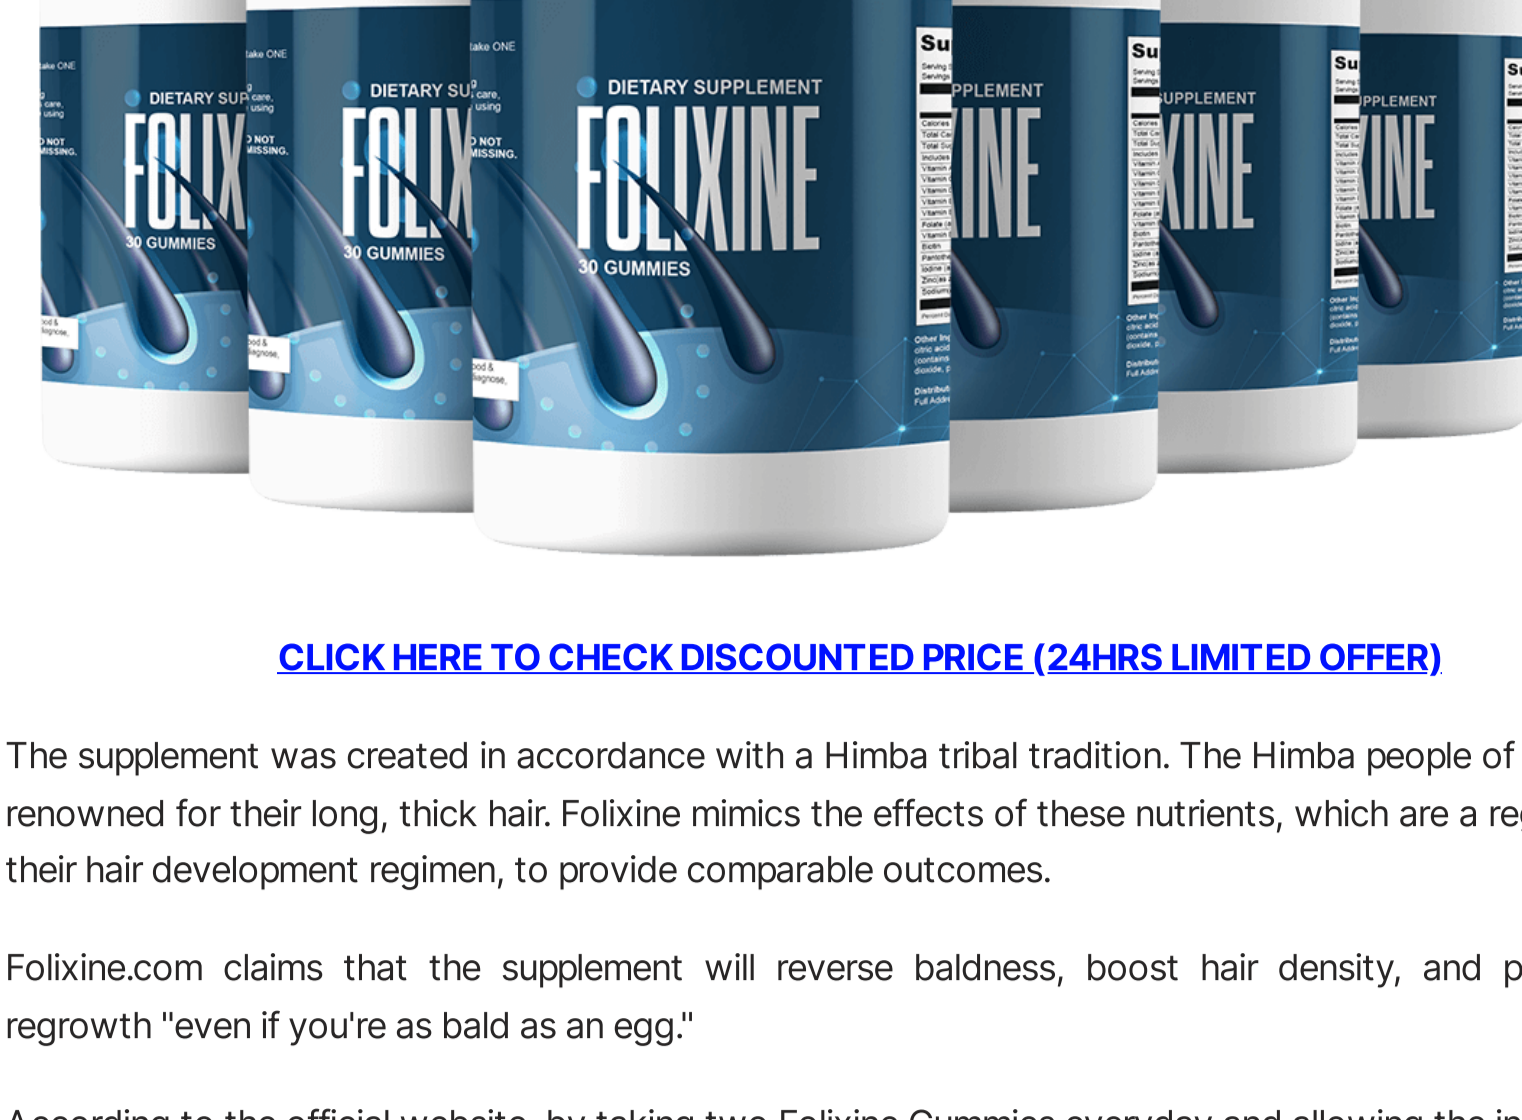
DIETARY SUPPLEMENT
FOLIXINE
30 GUMMIES

CLICK HERE TO CHECK DISCOUNTED PRICE (24HRS LIMITED OFFER)

The supplement was created in accordance with a Himba tribal tradition. The Himba people of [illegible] renowned for their long, thick hair. Folixine mimics the effects of these nutrients, which are a re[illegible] their hair development regimen, to provide comparable outcomes.

Folixine.com claims that the supplement will reverse baldness, boost hair density, and p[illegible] regrowth "even if you're as bald as an egg."

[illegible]